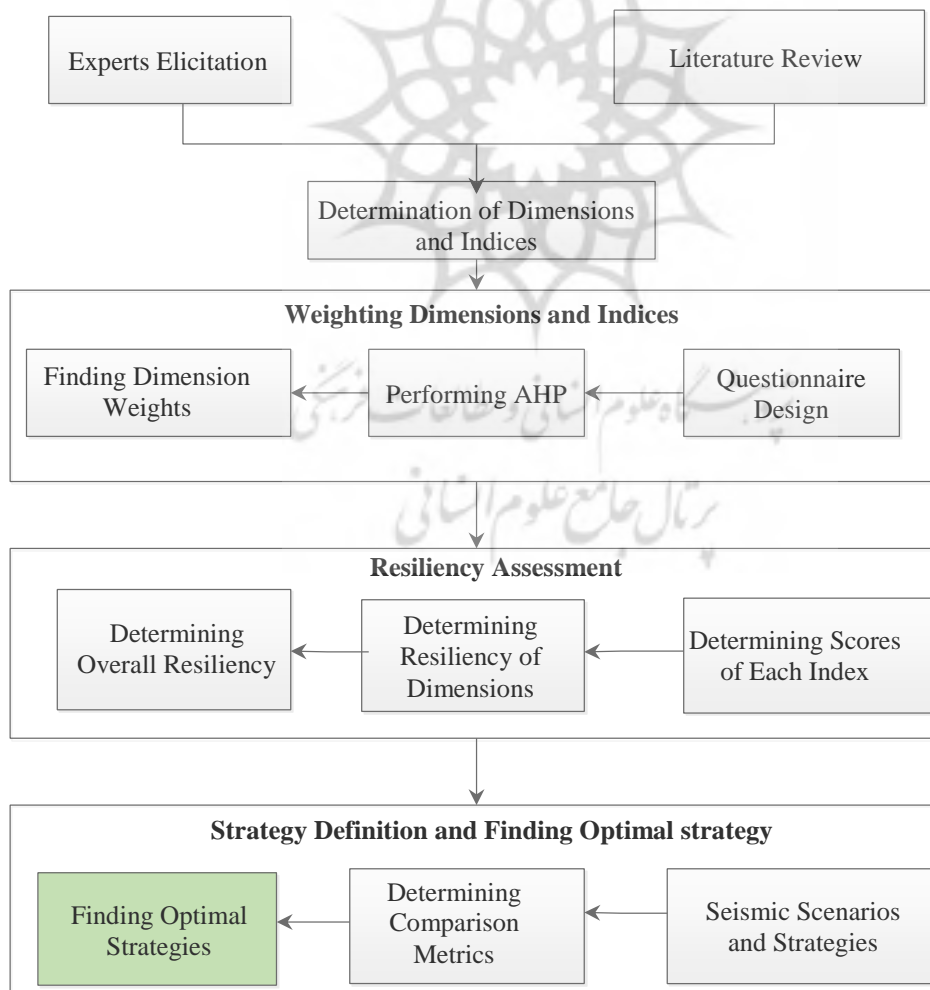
Experts Elicitation

Literature Review

Determination of Dimensions and Indices

Weighting Dimensions and Indices

Finding Dimension Weights

Performing AHP

Questionnaire Design

پرتال جامع علوم انسانی

Resiliency Assessment

Determining Overall Resiliency

Determining Resiliency of Dimensions

Determining Scores of Each Index

Strategy Definition and Finding Optimal strategy

Finding Optimal Strategies

Determining Comparison Metrics

Seismic Scenarios and Strategies